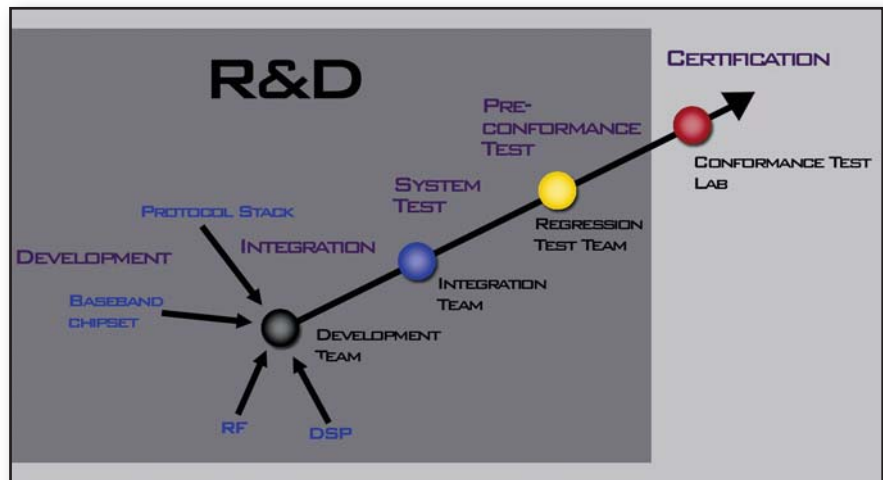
R&D

Certification

Pre-conformance Test

System Test

Protocol Stack

Integration

Development

Baseband chipset

RF

DSP

Development Team

Integration Team

Regression Test Team

Conformance Test Lab